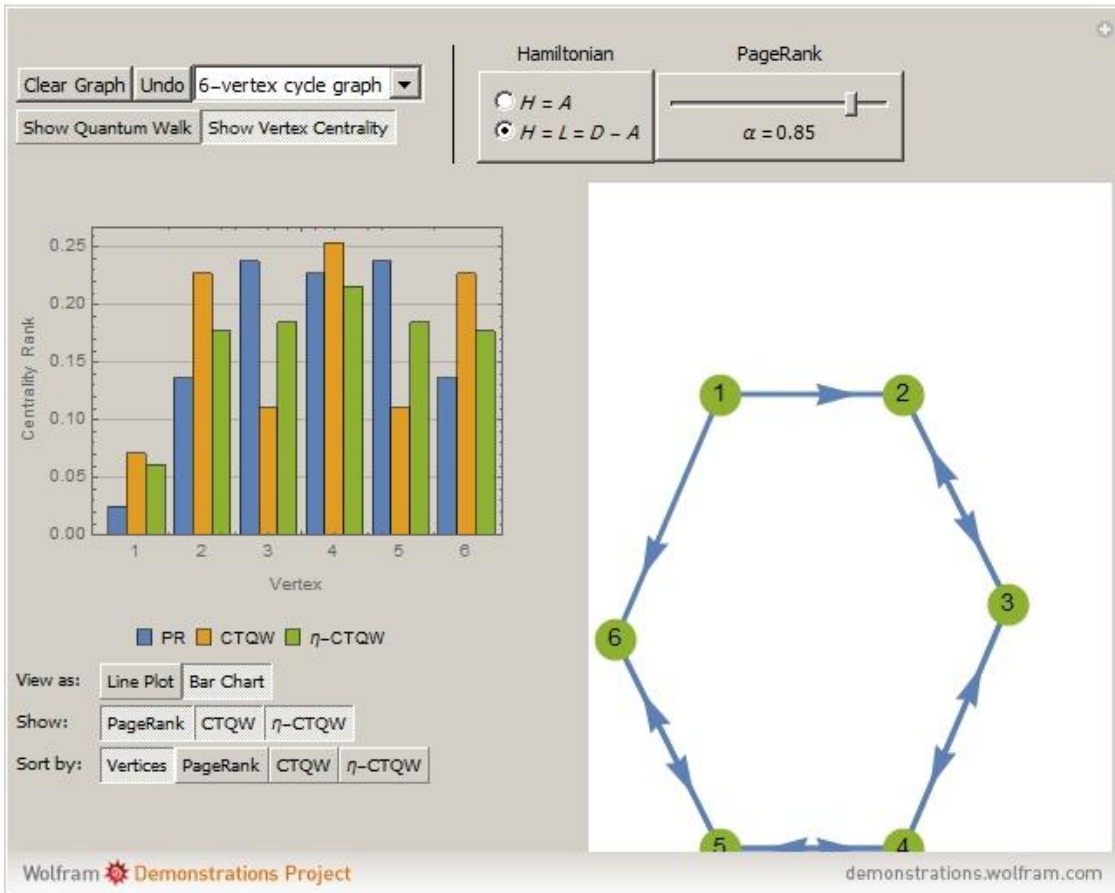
Clear Graph Undo 6–vertex cycle graph

Show Quantum Walk Show Vertex Centrality

Hamiltonian

$H = A$

$H = L = D - A$

PageRank

$\alpha = 0.85$

0.25
0.20
0.15
0.10
0.05
0.00

Centrality Rank

1 2 3 4 5 6

Vertex

PR CTQW $\eta$–CTQW

View as: Line Plot Bar Chart

Show: PageRank CTQW $\eta$–CTQW

Sort by: Vertices PageRank CTQW $\eta$–CTQW

1 2 3 4 5 6

Wolfram Demonstrations Project

demonstrations.wolfram.com